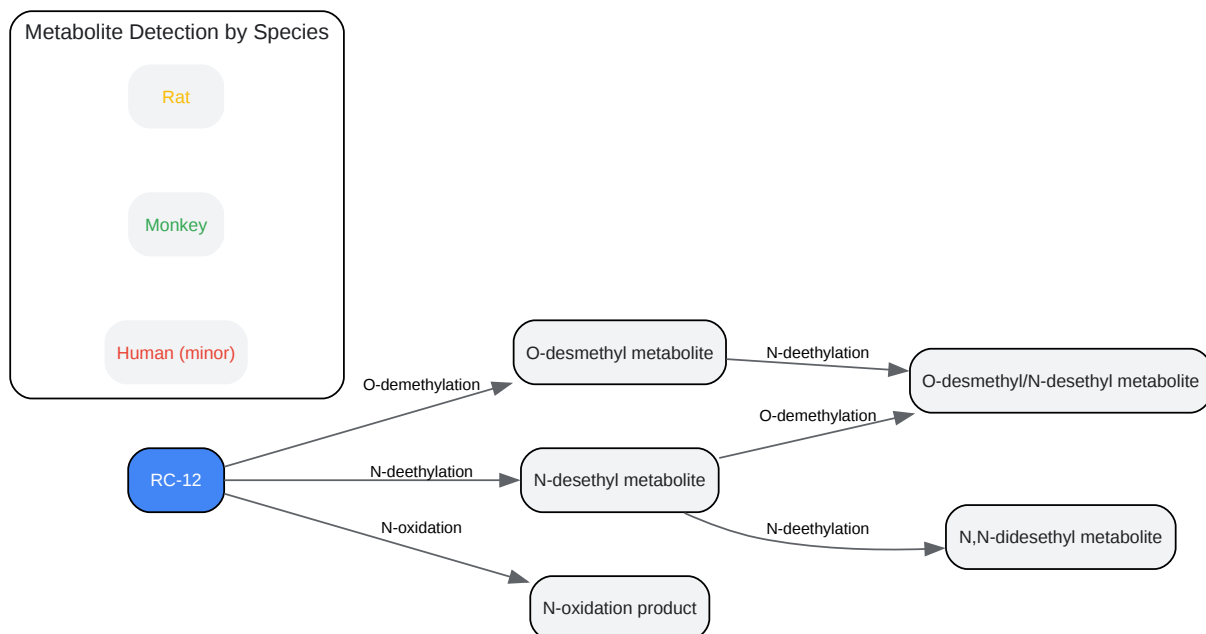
Metabolite Detection by Species

Rat

Monkey

Human (minor)

RC-12

O-demethylation

O-desmethyl metabolite

N-deethylation

O-desmethyl/N-desethyl metabolite

O-demethylation

N-deethylation

N-desethyl metabolite

N-deethylation

N,N-didesethyl metabolite

N-oxidation

N-oxidation product